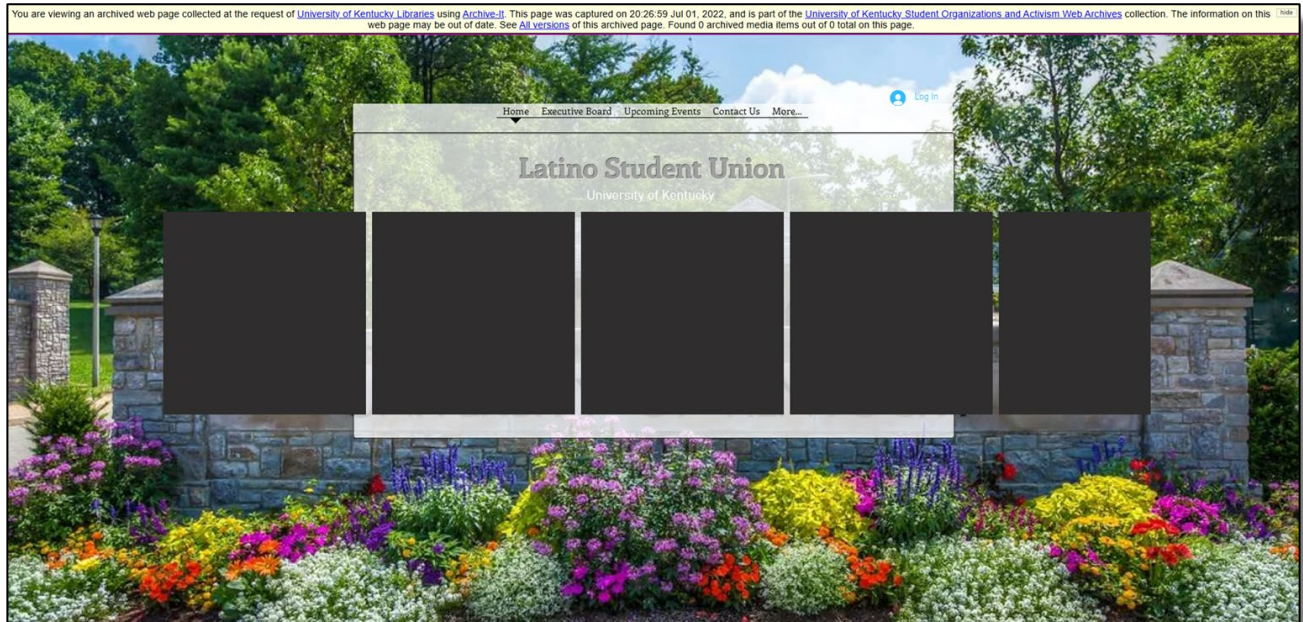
You are viewing an archived web page collected at the request of University of Kentucky Libraries using Archive-It. This page was captured on 20:26:59 Jul 01, 2022, and is part of the University of Kentucky Student Organizations and Activism Web Archives collection. The information on this web page may be out of date. See All versions of this archived page. Found 0 archived media items out of 0 total on this page.

hide

Log In

Home Executive Board Upcoming Events Contact Us More...

Latino Student Union

University of Kentucky